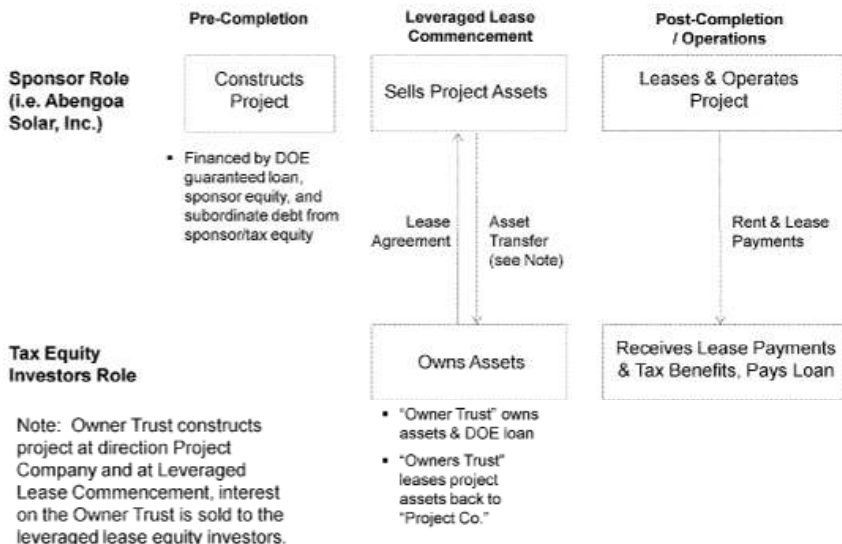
Pre-Completion

Leveraged Lease Commencement

Post-Completion / Operations

Sponsor Role (i.e. Abengoa Solar, Inc.)

Constructs Project

Sells Project Assets

Leases & Operates Project

- Financed by DOE guaranteed loan, sponsor equity, and subordinate debt from sponsor/tax equity

Lease Agreement

Asset Transfer (see Note)

Rent & Lease Payments

Tax Equity Investors Role

Owns Assets

Receives Lease Payments & Tax Benefits, Pays Loan

- "Owner Trust" owns assets & DOE loan
- "Owners Trust" leases project assets back to "Project Co."

Note: Owner Trust constructs project at direction Project Company and at Leveraged Lease Commencement, interest on the Owner Trust is sold to the leveraged lease equity investors.